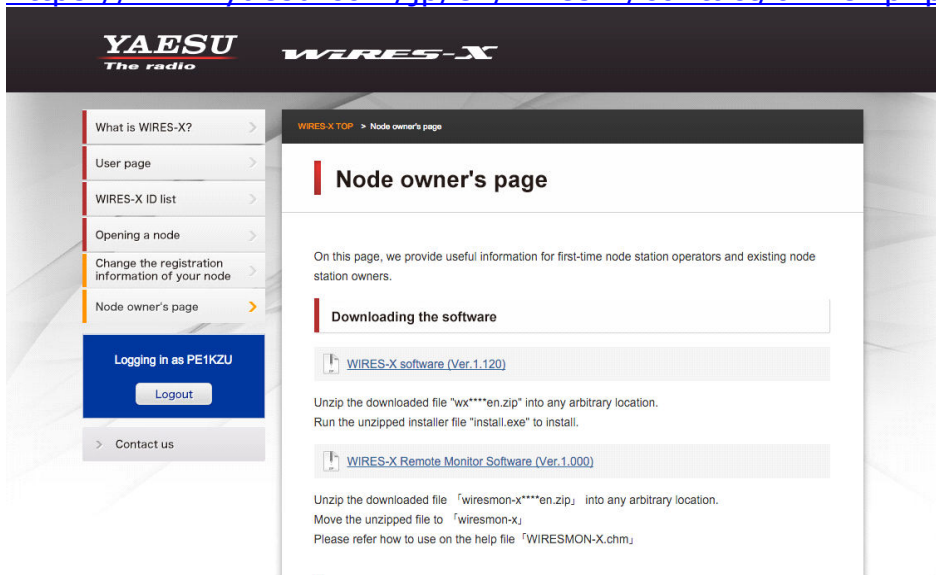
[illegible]

YAESU
The radio

WIRES-X

What is WIRES-X?

User page

WIRES-X ID list

Opening a node

Change the registration information of your node

Node owner's page

Logging in as PE1KZU

Logout

Contact us

WIRES-X TOP > Node owner's page

Node owner's page

On this page, we provide useful information for first-time node station operators and existing node station owners.

Downloading the software

WIRES-X software (Ver.1.120)

Unzip the downloaded file "wx****en.zip" into any arbitrary location.
Run the unzipped installer file "install.exe" to install.

WIRES-X Remote Monitor Software (Ver.1.000)

Unzip the downloaded file 「wiresmon-x****en.zip」 into any arbitrary location.
Move the unzipped file to 「wiresmon-x」
Please refer how to use on the help file「WIRESMON-X.chm」